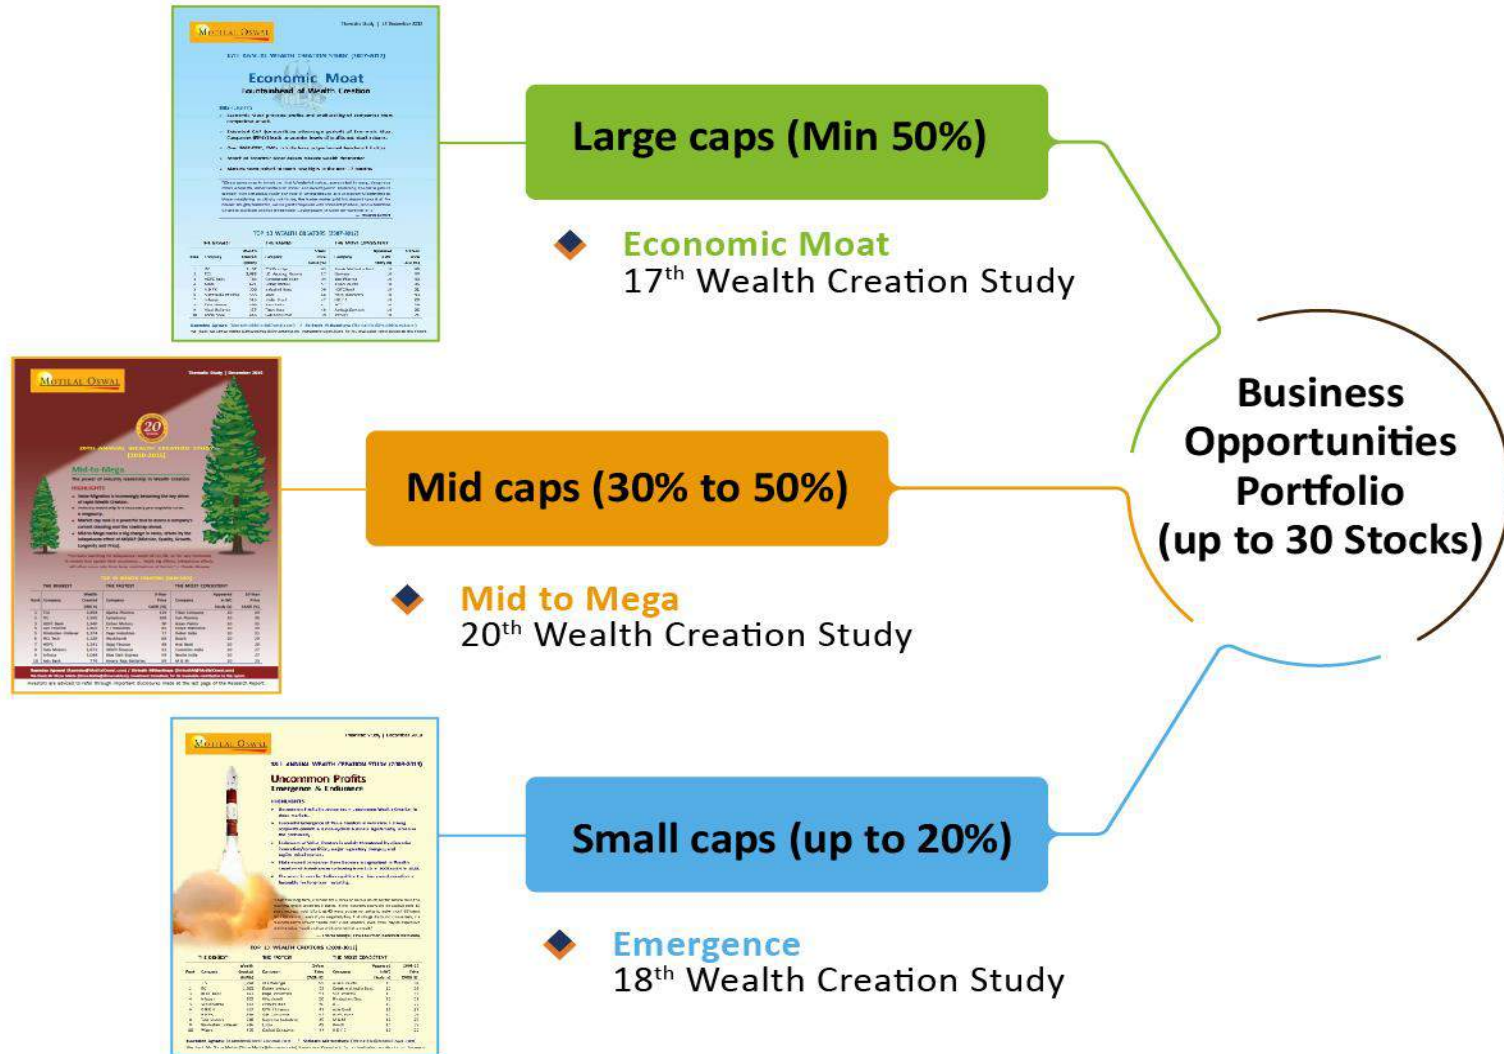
Motilal Oswal

Economic Moat
Fountainhead of Wealth Creation

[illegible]

Large caps (Min 50%)

Economic Moat
17$^{th}$ Wealth Creation Study

Motilal Oswal

20

Mid-to-Mega

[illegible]

Business Opportunities Portfolio (up to 30 Stocks)

Mid caps (30% to 50%)

Mid to Mega
20$^{th}$ Wealth Creation Study

Motilal Oswal

Uncommon Profits
Emergence & Endurance

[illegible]

Small caps (up to 20%)

Emergence
18$^{th}$ Wealth Creation Study